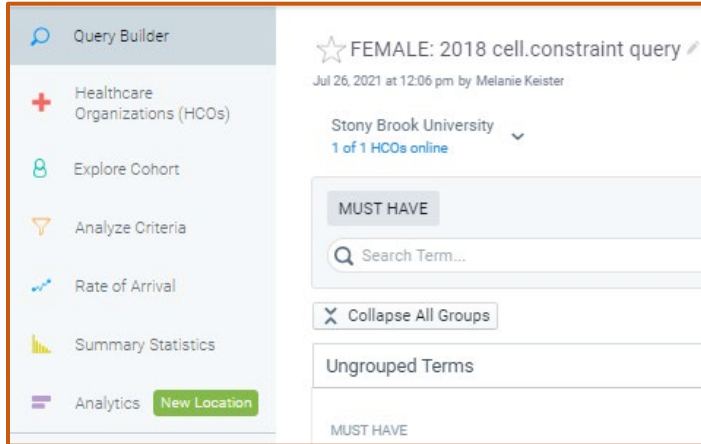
Query Builder

Healthcare Organizations (HCOs)

Explore Cohort

Analyze Criteria

Rate of Arrival

Summary Statistics

Analytics New Location

FEMALE: 2018 cell.constraint query

Jul 26, 2021 at 12:06 pm by Melanie Keister

Stony Brook University
1 of 1 HCOs online

MUST HAVE

Search Term...

Collapse All Groups

Ungrouped Terms

MUST HAVE